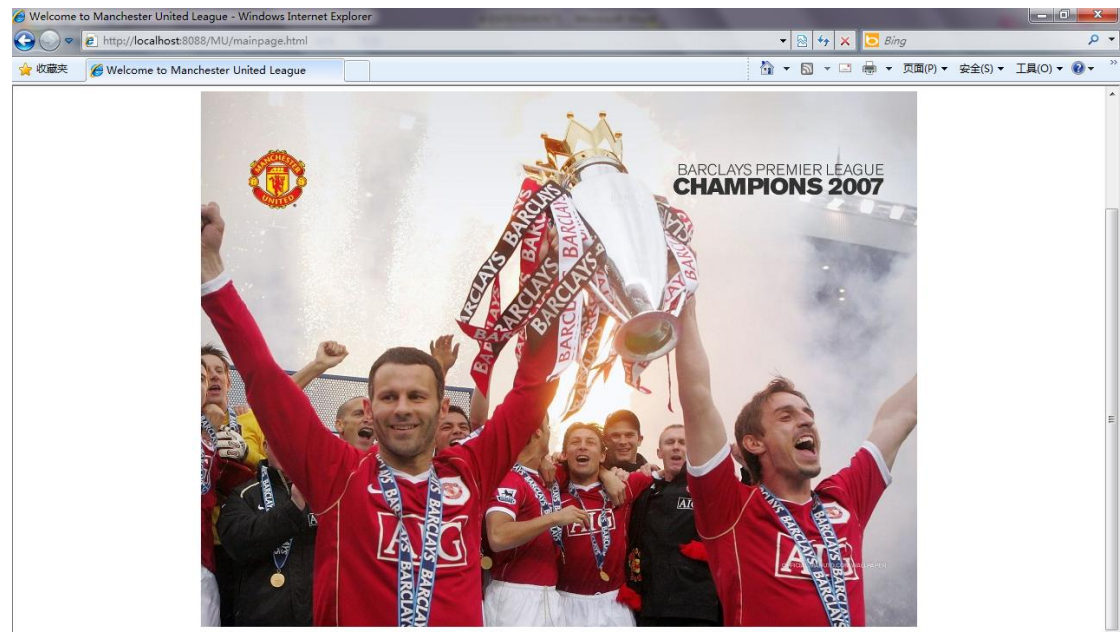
Welcome to Manchester United League - Windows Internet Explorer

http://localhost:8088/MU/mainpage.html

Bing

收藏夹

Welcome to Manchester United League

页面(P) ▾ 安全(S) ▾ 工具(O) ▾

MANCHESTER UNITED

BARCLAYS PREMIER LEAGUE
CHAMPIONS 2007

BARCLAYS BARCLAYS BARCLAYS BARCLAYS

AIG AIG AIG AIG